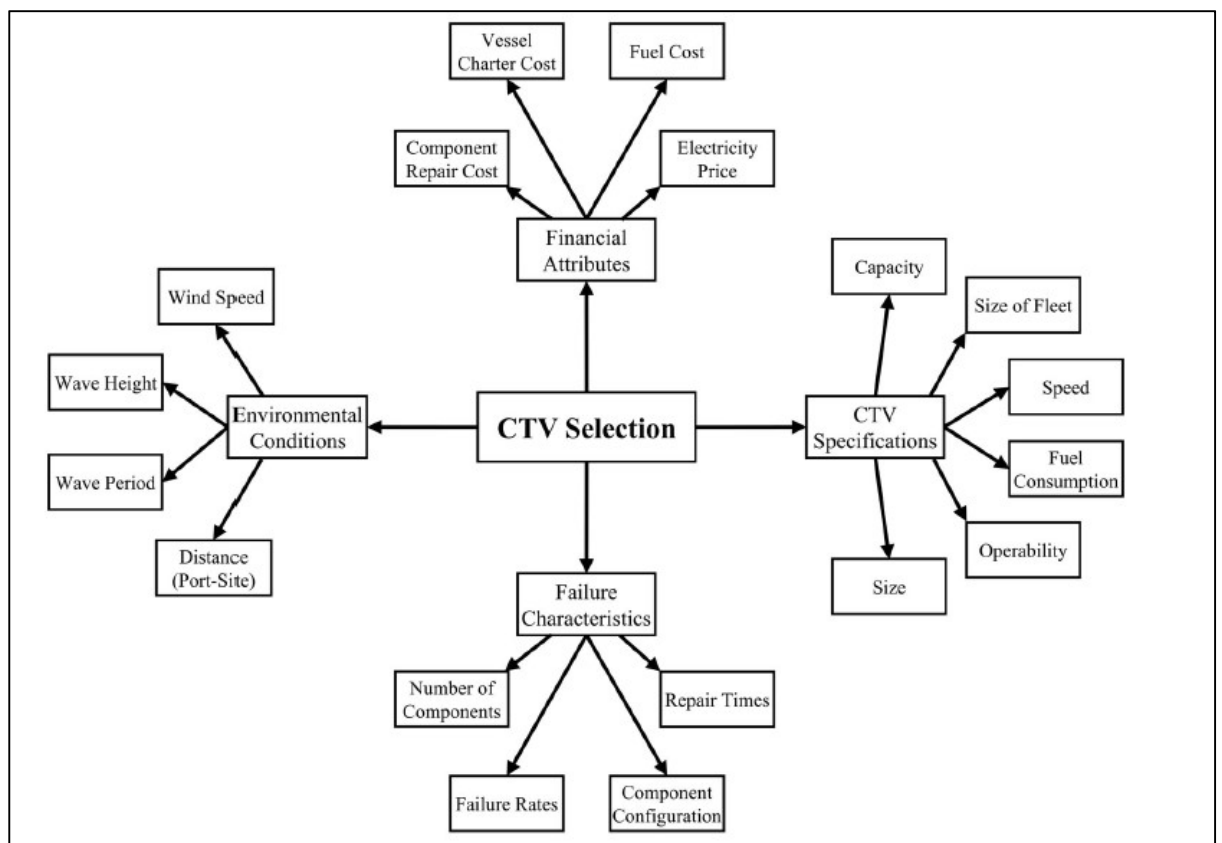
CTV Selection

Financial Attributes

Vessel Charter Cost

Fuel Cost

Component Repair Cost

Electricity Price

Environmental Conditions

Wind Speed

Wave Height

Wave Period

Distance (Port-Site)

CTV Specifications

Capacity

Size of Fleet

Speed

Fuel Consumption

Operability

Size

Failure Characteristics

Number of Components

Repair Times

Failure Rates

Component Configuration